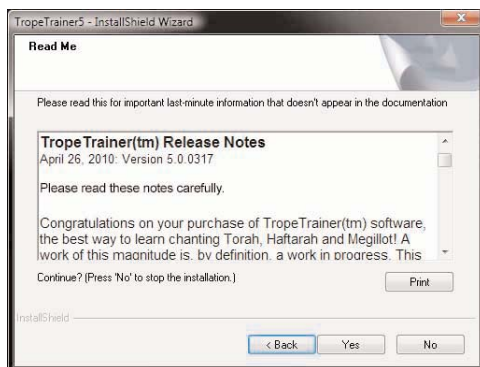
TropeTrainer5 - InstallShield Wizard

Read Me

Please read this for important last-minute information that doesn't appear in the documentation

TropeTrainer(tm) Release Notes
April 26, 2010: Version 5.0.0317

Please read these notes carefully.

Congratulations on your purchase of TropeTrainer(tm) software, the best way to learn chanting Torah, Haftarah and Megillot! A work of this magnitude is, by definition, a work in progress. This

Continue? (Press 'No' to stop the installation.)

Print

InstallShield

< Back

Yes

No